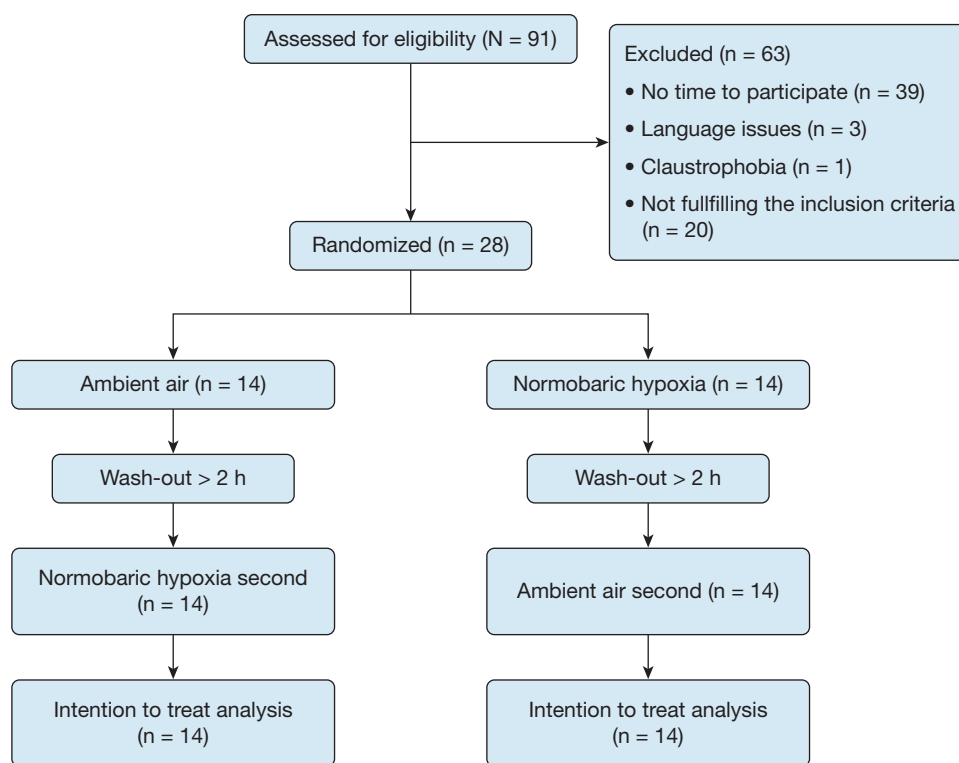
Assessed for eligibility (N = 91)

Excluded (n = 63)
• No time to participate (n = 39)
• Language issues (n = 3)
• Claustrophobia (n = 1)
• Not fullfilling the inclusion criteria (n = 20)

Randomized (n = 28)

Ambient air (n = 14)

Normobaric hypoxia (n = 14)

Wash-out > 2 h

Wash-out > 2 h

Normobaric hypoxia second (n = 14)

Ambient air second (n = 14)

Intention to treat analysis (n = 14)

Intention to treat analysis (n = 14)